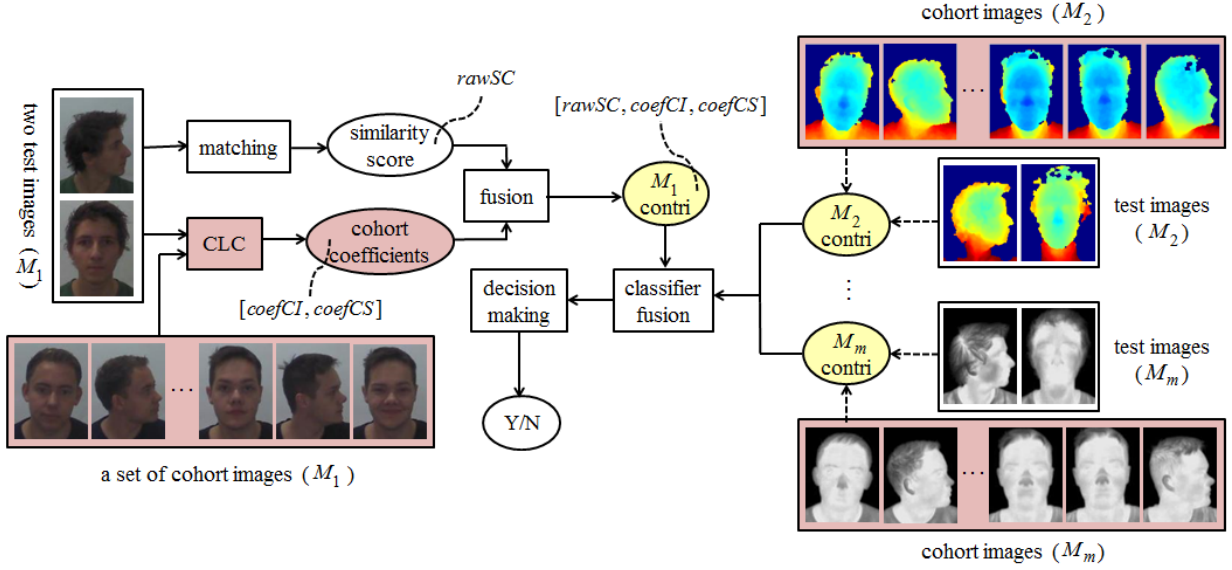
cohort images ( $M_2$ )

two test images ( $M_1$ )

matching

similarity score

$rawSC$

$[rawSC, coefCI, coefCS]$

fusion

$M_1$ contri

CLC

cohort coefficients

$[coefCI, coefCS]$

$M_2$ contri

test images ( $M_2$ )

decision making

classifier fusion

$M_m$ contri

test images ( $M_m$ )

Y/N

a set of cohort images ( $M_1$ )

cohort images ( $M_m$ )